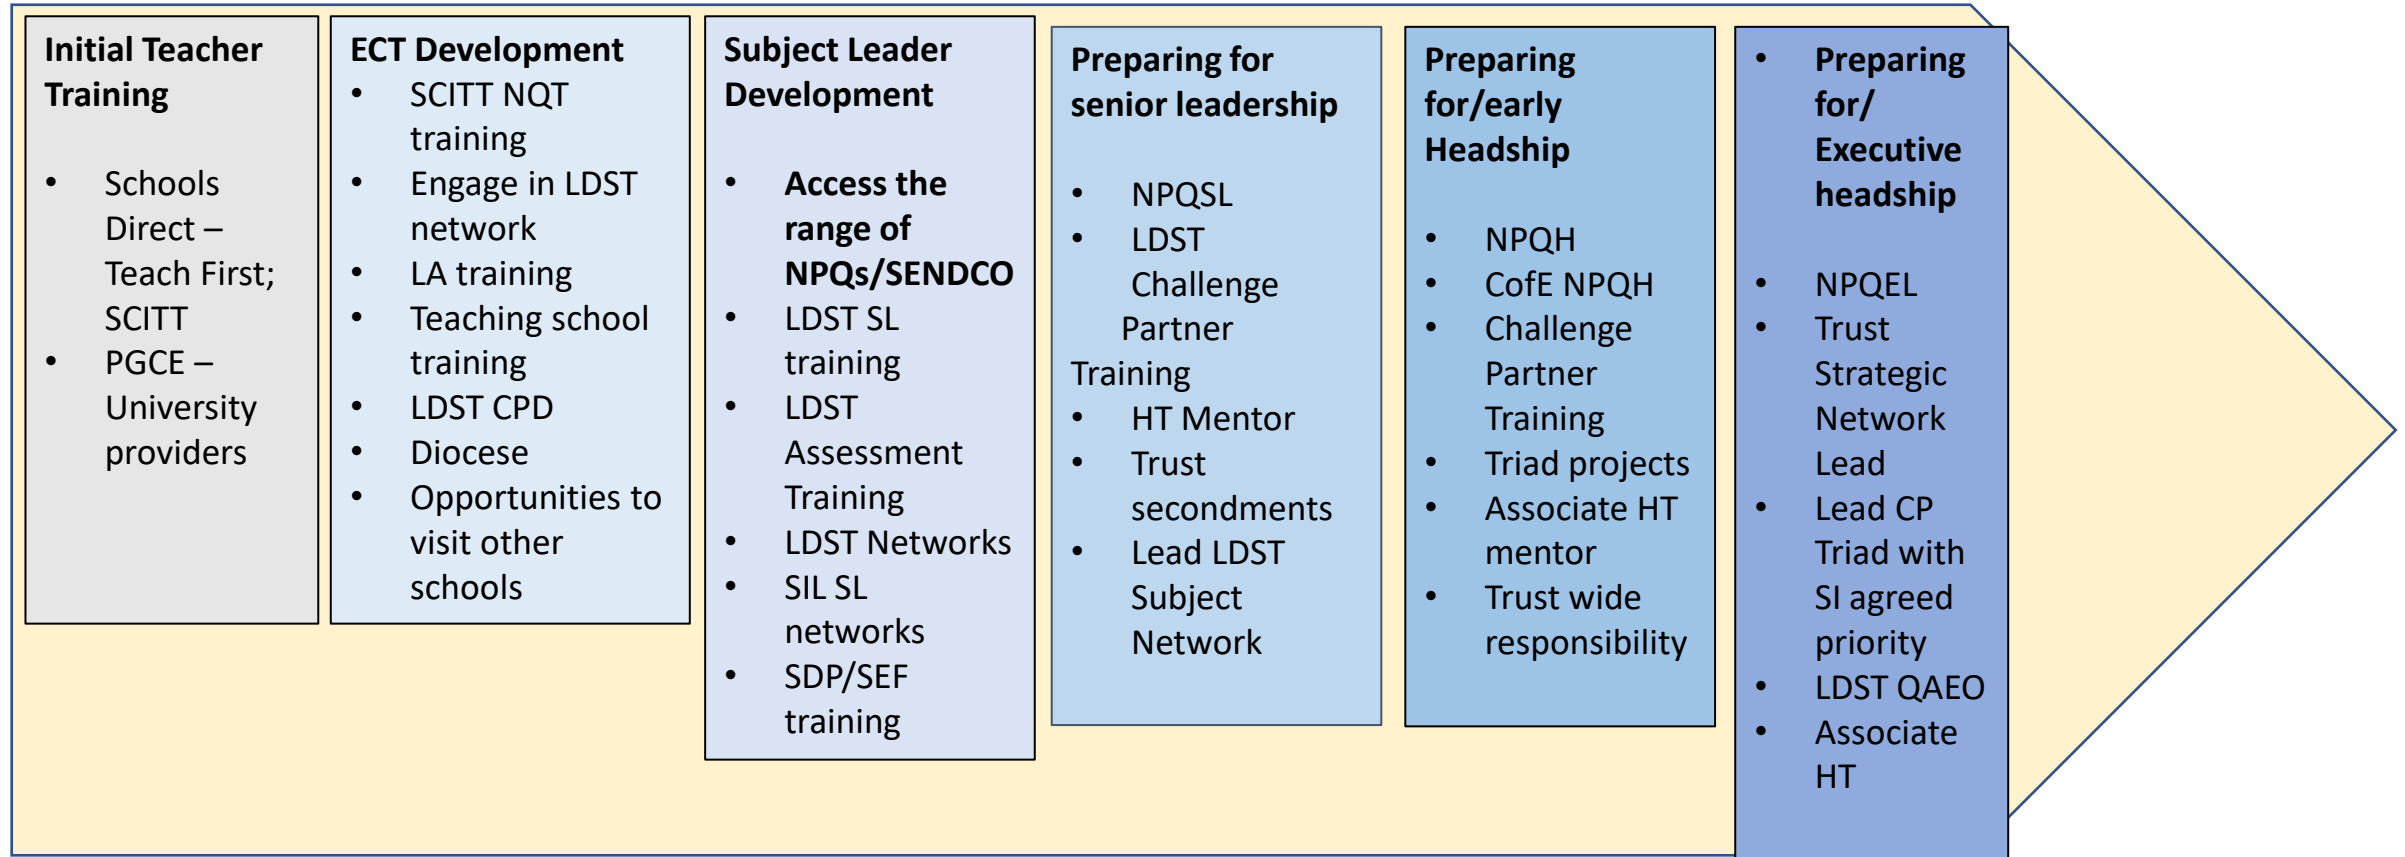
**Initial Teacher Training**

- Schools Direct – Teach First; SCITT
- PGCE – University providers

**ECT Development**
- SCITT NQT training
- Engage in LDST network
- LA training
- Teaching school training
- LDST CPD
- Diocese
- Opportunities to visit other schools

**Subject Leader Development**

- **Access the range of NPQs/SENDCO**
- LDST SL training
- LDST Assessment Training
- LDST Networks
- SIL SL networks
- SDP/SEF training

**Preparing for senior leadership**

- NPQSL
- LDST Challenge Partner Training
- HT Mentor
- Trust secondments
- Lead LDST Subject Network

**Preparing for/early Headship**

- NPQH
- CofE NPQH
- Challenge Partner Training
- Triad projects
- Associate HT mentor
- Trust wide responsibility

- **Preparing for/ Executive headship**

- NPQEL
- Trust Strategic Network Lead
- Lead CP Triad with SI agreed priority
- LDST QAEO
- Associate HT